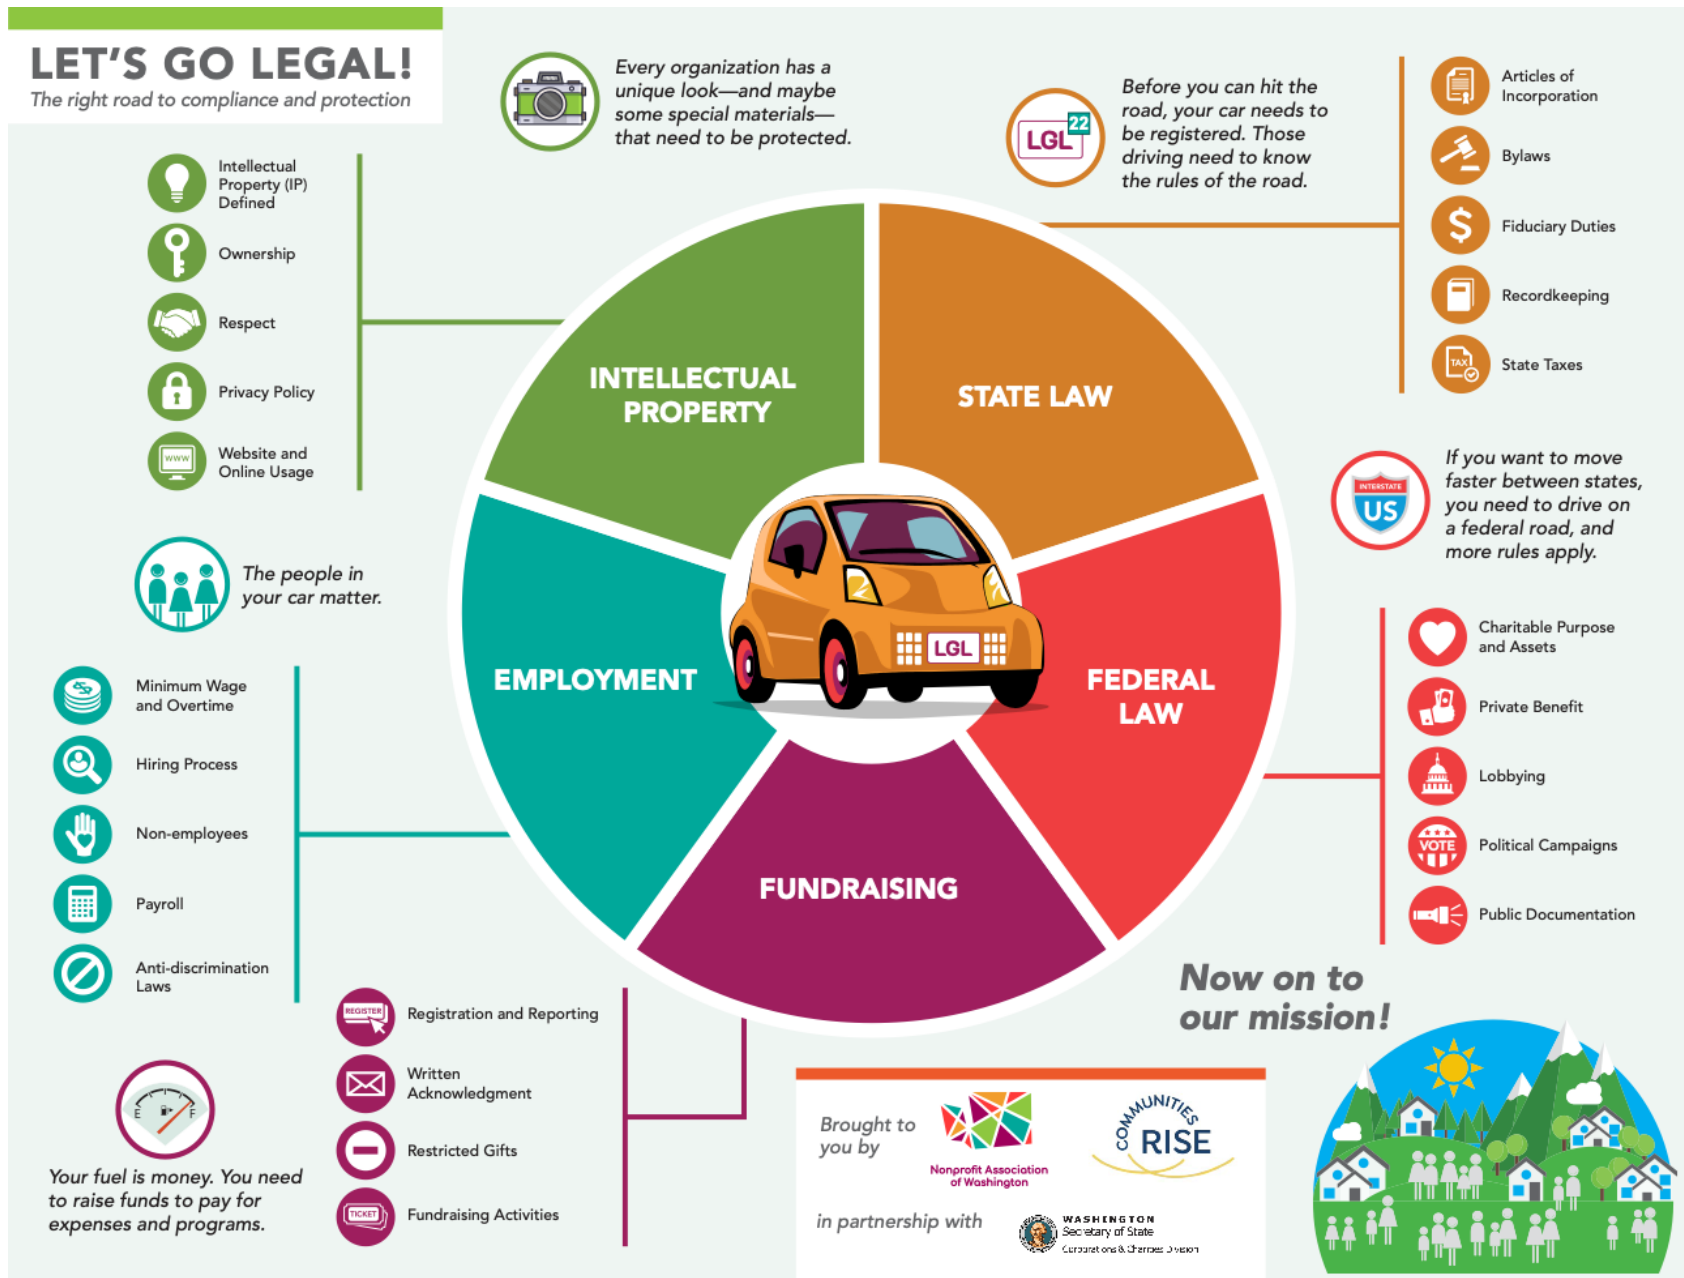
LET'S GO LEGAL!
The right road to compliance and protection

Every organization has a unique look—and maybe some special materials—that need to be protected.

LGL 22

Before you can hit the road, your car needs to be registered. Those driving need to know the rules of the road.

Intellectual Property (IP) Defined
Ownership
Respect
Privacy Policy
Website and Online Usage

Articles of Incorporation
Bylaws
Fiduciary Duties
Recordkeeping
State Taxes

INTELLECTUAL PROPERTY
STATE LAW
EMPLOYMENT
FEDERAL LAW
FUNDRAISING

LGL

INTERSTATE US

If you want to move faster between states, you need to drive on a federal road, and more rules apply.

The people in your car matter.

Minimum Wage and Overtime
Hiring Process
Non-employees
Payroll
Anti-discrimination Laws

Charitable Purpose and Assets
Private Benefit
Lobbying
Political Campaigns
Public Documentation

VOTE

Now on to our mission!

REGISTER
Registration and Reporting
Written Acknowledgment
Restricted Gifts
TICKET
Fundraising Activities

E F

Your fuel is money. You need to raise funds to pay for expenses and programs.

Brought to you by
Nonprofit Association of Washington
COMMUNITIES RISE
in partnership with
WASHINGTON Secretary of State Corporations & Charities Division